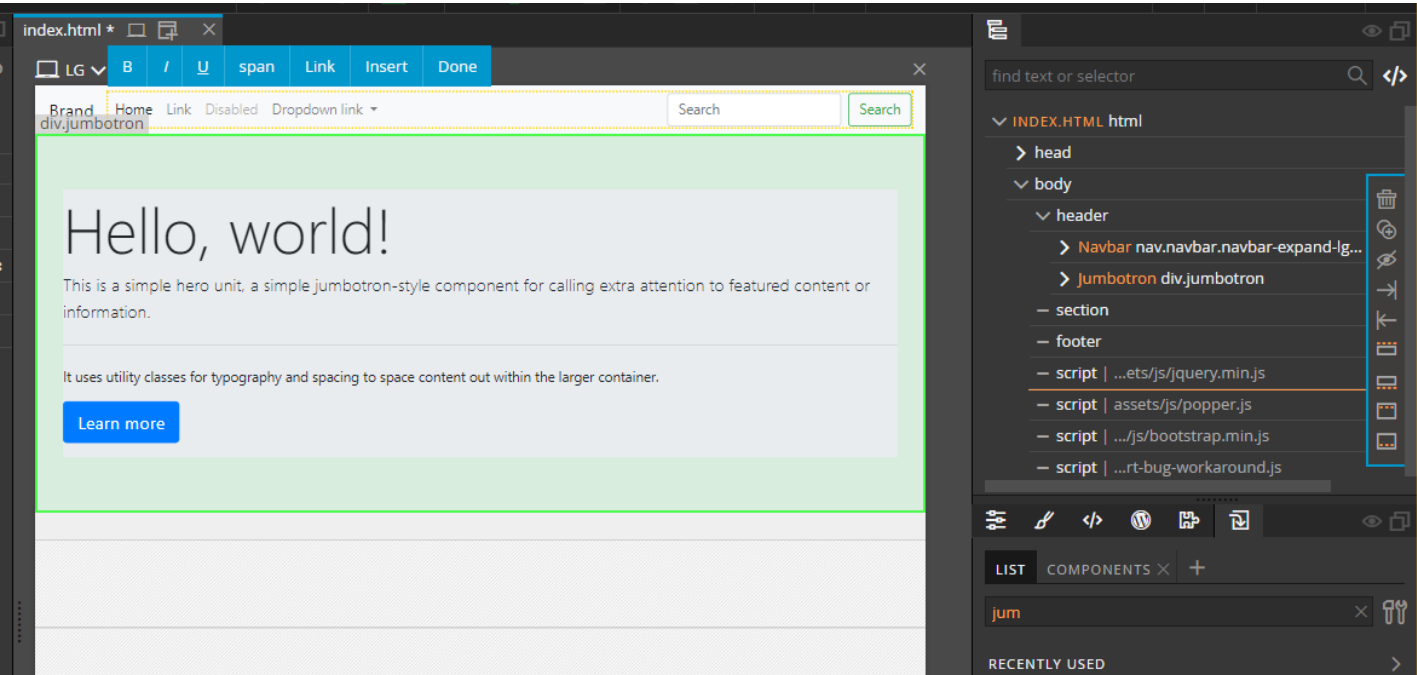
index.html *

LG

B I U span Link Insert Done

Brand Home Link Disabled Dropdown link

Search Search

div.jumbotron

Hello, world!

This is a simple hero unit, a simple jumbotron-style component for calling extra attention to featured content or information.

It uses utility classes for typography and spacing to space content out within the larger container.

Learn more

find text or selector

INDEX.HTML html
head
body
header
Navbar nav.navbar.navbar-expand-lg...
Jumbotron div.jumbotron
section
footer
script | ...ets/js/jquery.min.js
script | assets/js/popper.js
script | .../js/bootstrap.min.js
script | ...rt-bug-workaround.js

LIST COMPONENTS

jum

RECENTLY USED